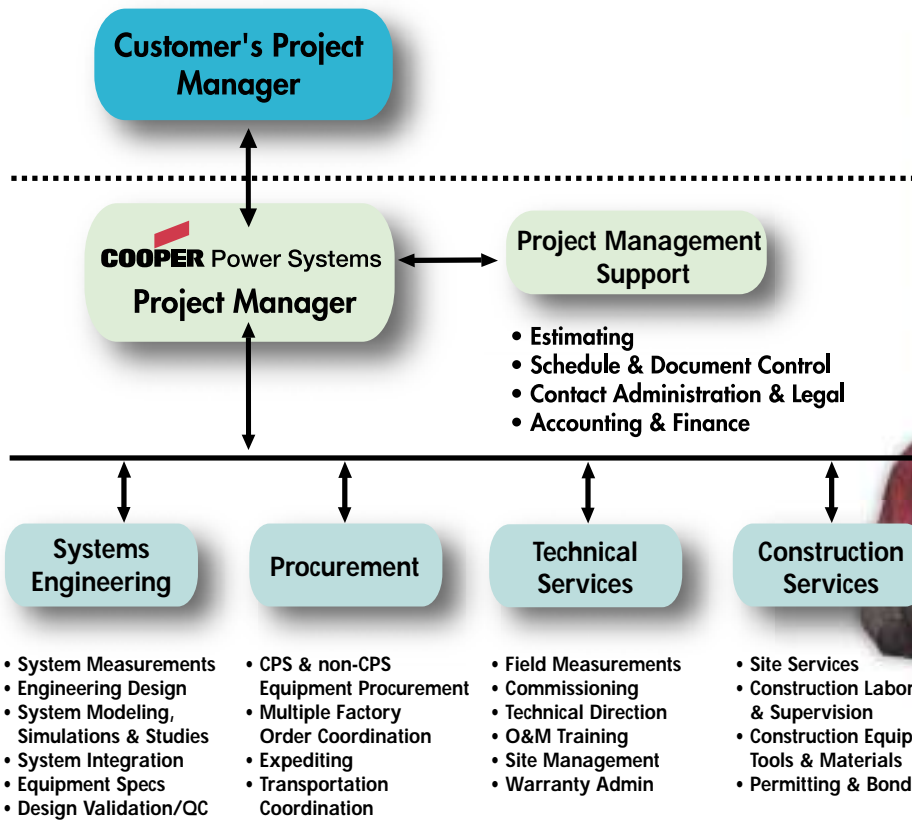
Customer's Project Manager

COOPER Power Systems
Project Manager

Project Management Support

• Estimating
• Schedule & Document Control
• Contact Administration & Legal
• Accounting & Finance

Systems Engineering

Procurement

Technical Services

Construction Services

• System Measurements
• Engineering Design
• System Modeling, Simulations & Studies
• System Integration
• Equipment Specs
• Design Validation/QC

• CPS & non-CPS Equipment Procurement
• Multiple Factory Order Coordination
• Expediting
• Transportation Coordination

• Field Measurements
• Commissioning
• Technical Direction
• O&M Training
• Site Management
• Warranty Admin

• Site Services
• Construction Labor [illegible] & Supervision
• Construction Equip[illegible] Tools & Materials
• Permitting & Bond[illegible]